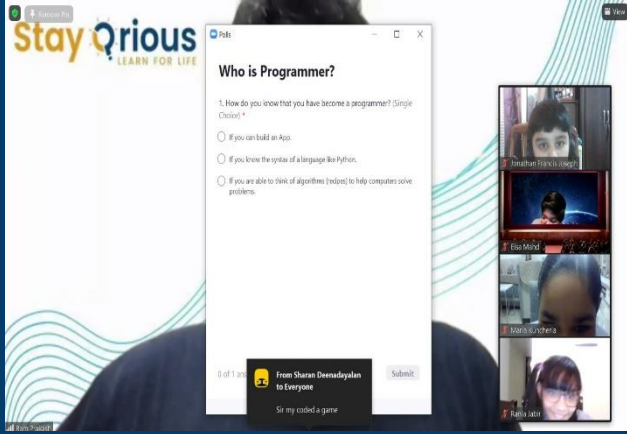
Remove Pin

View

Stay Qrious
LEARN FOR LIFE

Polls

Who is Programmer?

1. How do you know that you have become a programmer? (Single Choice) *

If you can build an App.

If you know the syntax of a language like Python.

If you are able to think of algorithms (recipes) to help computers solve problems.

0 of 1 ans

From Sharan Deenadayalan to Everyone

Sir my coded a game

Submit

Jonathan Francis Joseph

Eisa Mahd

Maria Kunchera

Rania Jabir

Ram Prakash